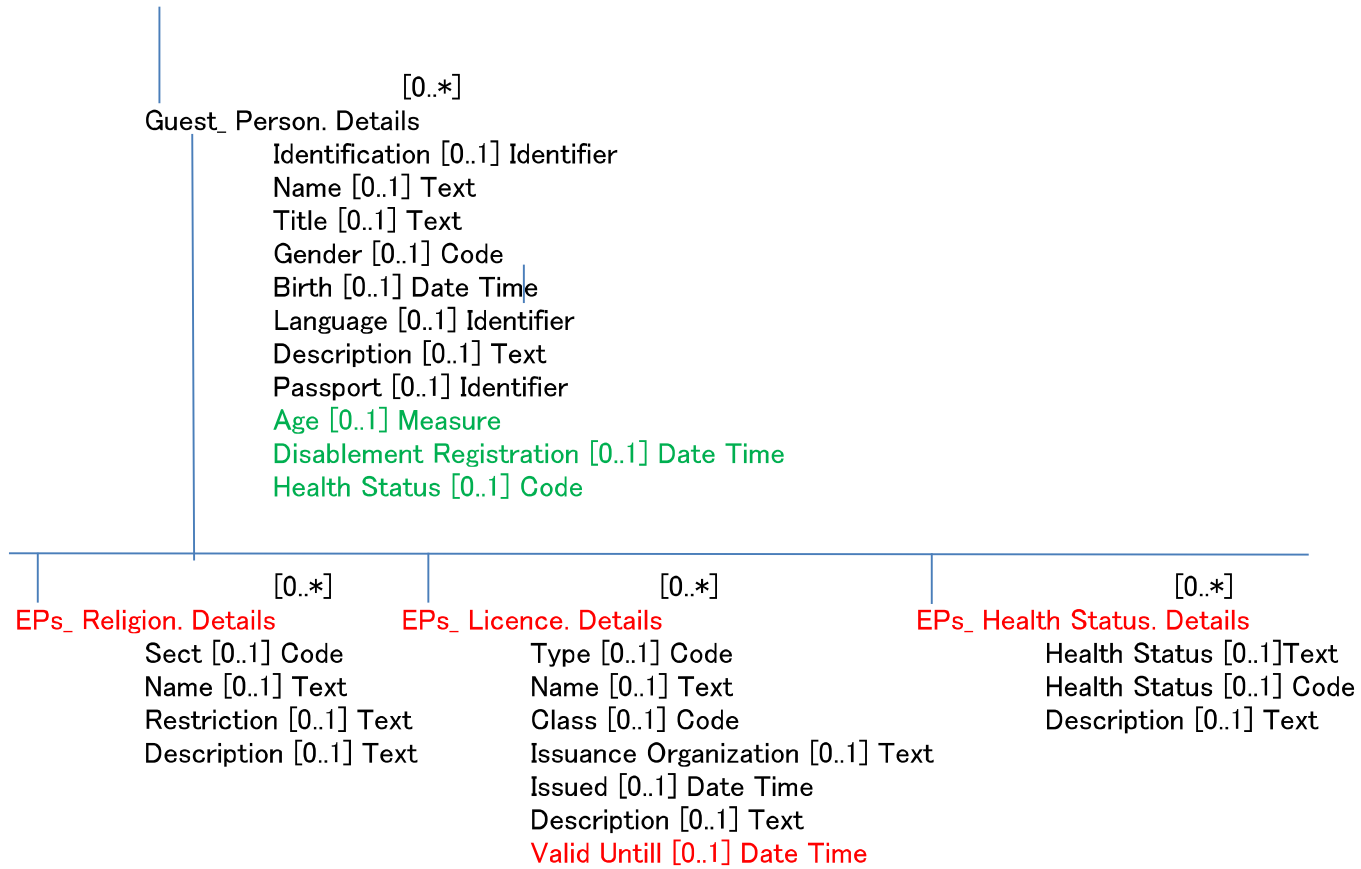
[0..*]

Guest_ Person. Details

Identification [0..1] Identifier
Name [0..1] Text
Title [0..1] Text
Gender [0..1] Code
Birth [0..1] Date Time
Language [0..1] Identifier
Description [0..1] Text
Passport [0..1] Identifier
Age [0..1] Measure
Disablement Registration [0..1] Date Time
Health Status [0..1] Code

[0..*]

EPs_ Religion. Details

Sect [0..1] Code
Name [0..1] Text
Restriction [0..1] Text
Description [0..1] Text

[0..*]

EPs_ Licence. Details

Type [0..1] Code
Name [0..1] Text
Class [0..1] Code
Issuance Organization [0..1] Text
Issued [0..1] Date Time
Description [0..1] Text
Valid Untill [0..1] Date Time

[0..*]

EPs_ Health Status. Details

Health Status [0..1]Text
Health Status [0..1] Code
Description [0..1] Text